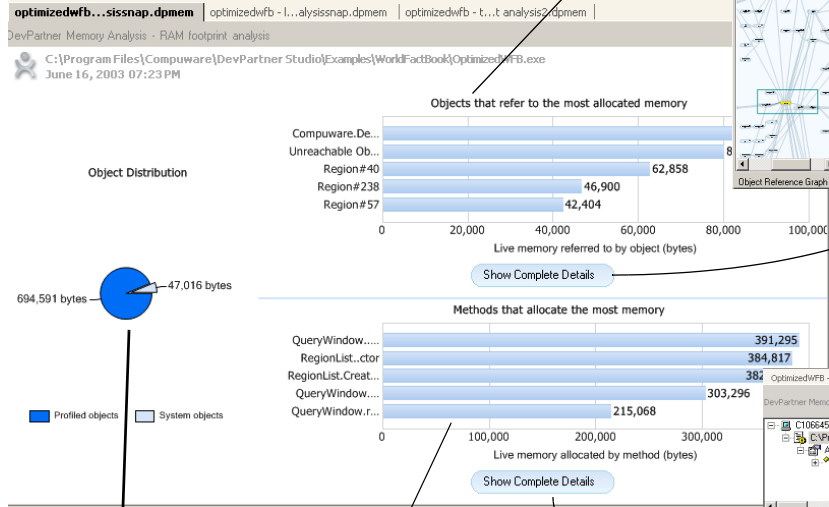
optimizedwfb...sissnap.dpmem | optimizedwfb - l...alysissnap.dpmem | optimizedwfb - t...t analysis2.dpmem

DevPartner Memory Analysis - RAM footprint analysis

C:\Program Files\Compuware\DevPartner Studio\Examples\WorldFactBook\OptimizedWFB.exe
June 16, 2003 07:23PM

Object Distribution

694,591 bytes
47,016 bytes

Profiled objects
System objects

Objects that refer to the most allocated memory

| Object | Bytes |
|---|---|
| Compuware.De... | |
| Unreachable Ob... | 8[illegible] |
| Region#40 | 62,858 |
| Region#238 | 46,900 |
| Region#57 | 42,404 |

0 20,000 40,000 60,000 80,000 100,00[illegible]

Live memory referred to by object (bytes)

Show Complete Details

Methods that allocate the most memory

| Method | Bytes |
|---|---|
| QueryWindow..... | 391,295 |
| RegionList..ctor | 384,817 |
| RegionList.Creat... | 382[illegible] |
| QueryWindow.... | 303,296 |
| QueryWindow.r... | 215,068 |

0 100,000 200,000 300,000

Live memory allocated by method (bytes)

Show Complete Details

Object Reference Graph

OptimizedWFB -

DevPartner Memo

C10664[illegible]
C:\Pr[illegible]
A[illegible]